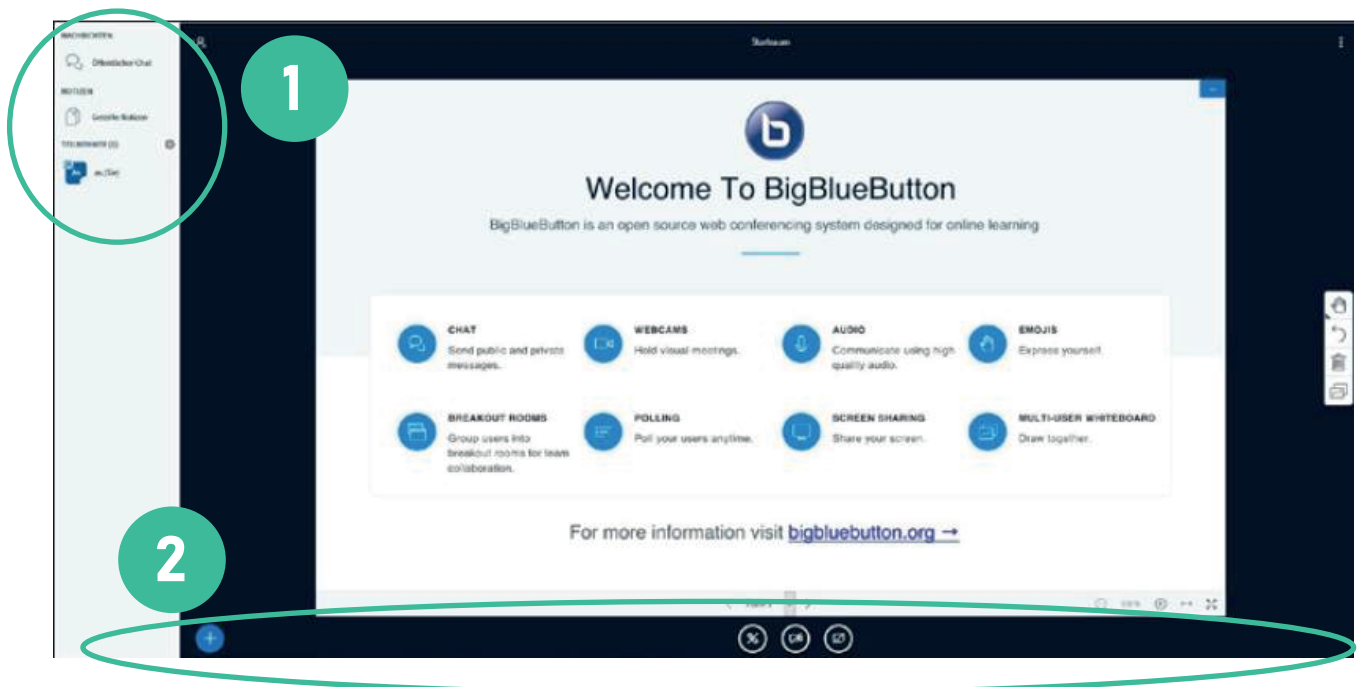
NACHRICHTEN

Öffentlicher Chat

NOTIZEN

Geteilte Notizen

TEILNEHMER (1)

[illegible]

1

Startraum

Welcome To BigBlueButton

BigBlueButton is an open source web conferencing system designed for online learning

CHAT
Send public and private messages.

WEBCAMS
Hold visual meetings.

AUDIO
Communicate using high quality audio.

EMOJIS
Express yourself.

BREAKOUT ROOMS
Group users into breakout rooms for team collaboration.

POLLING
Poll your users anytime.

SCREEN SHARING
Share your screen.

MULTI-USER WHITEBOARD
Draw together.

For more information visit bigbluebutton.org →

2